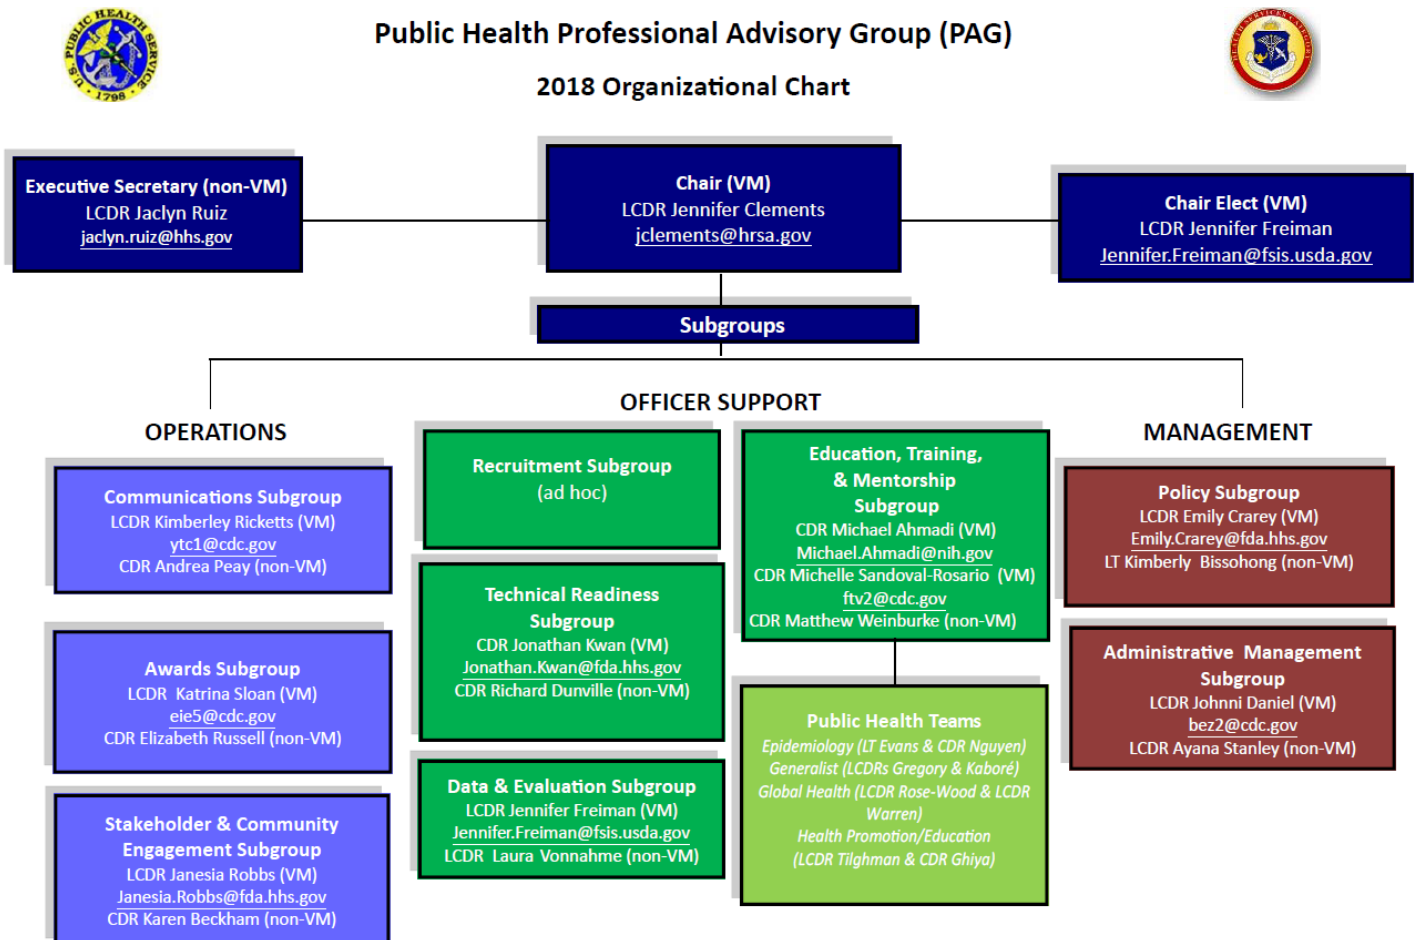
U.S. PUBLIC HEALTH SERVICE 1798

Public Health Professional Advisory Group (PAG)

2018 Organizational Chart

Executive Secretary (non-VM)
LCDR Jaclyn Ruiz
jaclyn.ruiz@hhs.gov

Chair (VM)
LCDR Jennifer Clements
jclements@hrsa.gov

Chair Elect (VM)
LCDR Jennifer Freiman
Jennifer.Freiman@fsis.usda.gov

Subgroups

OPERATIONS

OFFICER SUPPORT

MANAGEMENT

Communications Subgroup
LCDR Kimberley Ricketts (VM)
ytc1@cdc.gov
CDR Andrea Peay (non-VM)

Awards Subgroup
LCDR Katrina Sloan (VM)
eie5@cdc.gov
CDR Elizabeth Russell (non-VM)

Stakeholder & Community Engagement Subgroup
LCDR Janesia Robbs (VM)
Janesia.Robbs@fda.hhs.gov
CDR Karen Beckham (non-VM)

Recruitment Subgroup
(ad hoc)

Technical Readiness Subgroup
CDR Jonathan Kwan (VM)
Jonathan.Kwan@fda.hhs.gov
CDR Richard Dunville (non-VM)

Data & Evaluation Subgroup
LCDR Jennifer Freiman (VM)
Jennifer.Freiman@fsis.usda.gov
LCDR Laura Vonnahme (non-VM)

Education, Training, & Mentorship Subgroup
CDR Michael Ahmadi (VM)
Michael.Ahmadi@nih.gov
CDR Michelle Sandoval-Rosario (VM)
ftv2@cdc.gov
CDR Matthew Weinburke (non-VM)

Public Health Teams
Epidemiology (LT Evans & CDR Nguyen)
Generalist (LCDRs Gregory & Kaboré)
Global Health (LCDR Rose-Wood & LCDR Warren)
Health Promotion/Education
(LCDR Tilghman & CDR Ghiya)

Policy Subgroup
LCDR Emily Crarey (VM)
Emily.Crarey@fda.hhs.gov
LT Kimberly Bissohong (non-VM)

Administrative Management Subgroup
LCDR Johnni Daniel (VM)
bez2@cdc.gov
LCDR Ayana Stanley (non-VM)